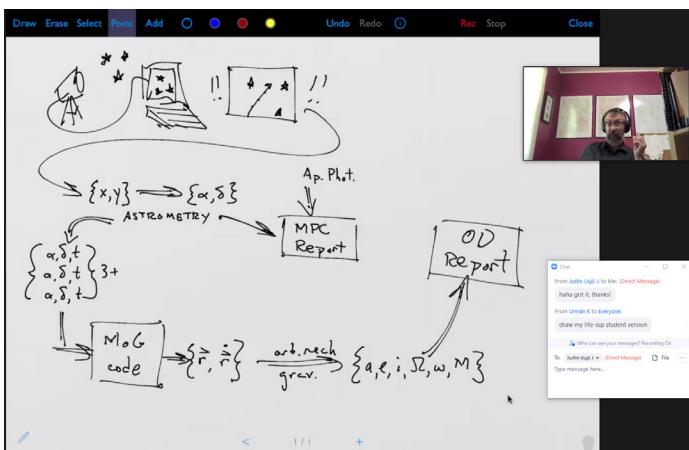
Draw Erase Select Point Add Undo Redo Rec Stop Close

!! !!

$\{x,y\} \Longrightarrow \{\alpha,\delta\}$

Ap. Phot.

ASTROMETRY

MPC Report

OD Report

$\left\{\begin{matrix}\alpha,\delta,t\\ \alpha,\delta,t\\ \alpha,\delta,t\end{matrix}\right\}$ 3+

MoG code

$\{\vec{r}, \dot{\vec{r}}\}$ orb. mech grav. $\{a, e, i, \Omega, \omega, M\}$

< 1/1 +

Chat

From Judith (Jujj) J. to Me: (Direct Message)
haha got it, thanks!

From Umran K to Everyone:
draw my life-ssp student version

Who can see your messages? Recording On

To: Judith (Jujj) J. (Direct Message) File ...

Type message here...